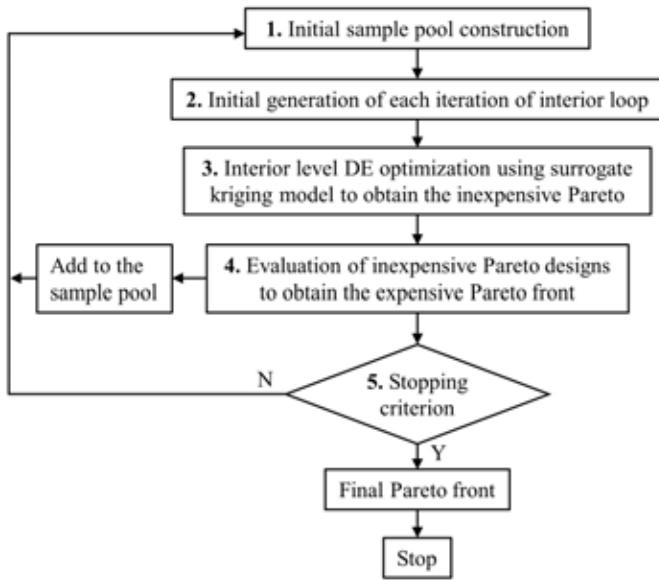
1. Initial sample pool construction

2. Initial generation of each iteration of interior loop

3. Interior level DE optimization using surrogate kriging model to obtain the inexpensive Pareto

Add to the sample pool

4. Evaluation of inexpensive Pareto designs to obtain the expensive Pareto front

N

5. Stopping criterion

Y

Final Pareto front

Stop